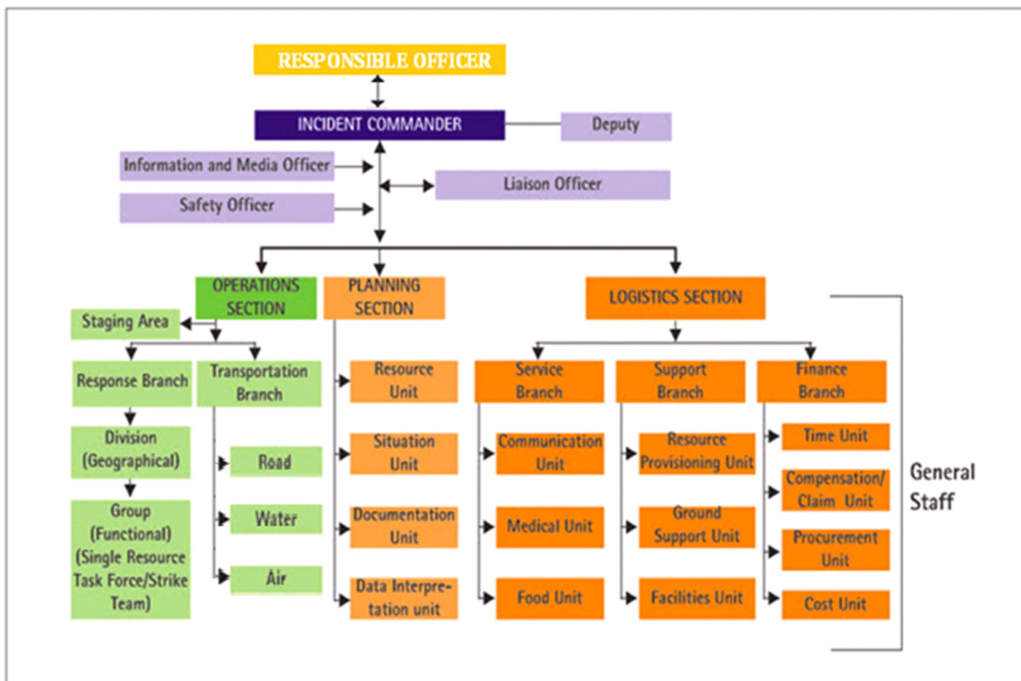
RESPONSIBLE OFFICER

INCIDENT COMMANDER

Deputy

Information and Media Officer

Liaison Officer

Safety Officer

OPERATIONS SECTION

PLANNING SECTION

LOGISTICS SECTION

Staging Area

Response Branch

Transportation Branch

Division (Geographical)

Group (Functional) (Single Resource Task Force/Strike Team)

Road

Water

Air

Resource Unit

Situation Unit

Documentation Unit

Data Interpretation unit

Service Branch

Support Branch

Finance Branch

Communication Unit

Medical Unit

Food Unit

Resource Provisioning Unit

Ground Support Unit

Facilities Unit

Time Unit

Compensation/ Claim Unit

Procurement Unit

Cost Unit

General Staff